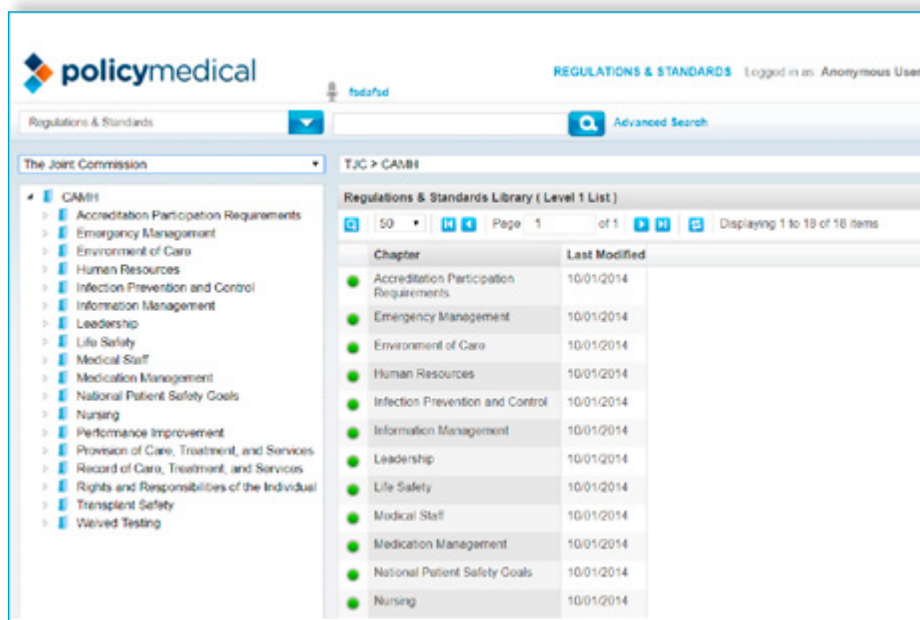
policymedical

fsdafsd

REGULATIONS & STANDARDS Logged in as Anonymous User

Regulations & Standards

Advanced Search

The Joint Commission

TJC > CAMH

CAMH
Accreditation Participation Requirements
Emergency Management
Environment of Care
Human Resources
Infection Prevention and Control
Information Management
Leadership
Life Safety
Medical Staff
Medication Management
National Patient Safety Goals
Nursing
Performance Improvement
Provision of Care, Treatment, and Services
Record of Care, Treatment, and Services
Rights and Responsibilities of the Individual
Transplant Safety
Waived Testing

Regulations & Standards Library ( Level 1 List )

50 Page 1 of 1 Displaying 1 to 18 of 18 items

| Chapter | Last Modified |
|---|---|
| Accreditation Participation Requirements | 10/01/2014 |
| Emergency Management | 10/01/2014 |
| Environment of Care | 10/01/2014 |
| Human Resources | 10/01/2014 |
| Infection Prevention and Control | 10/01/2014 |
| Information Management | 10/01/2014 |
| Leadership | 10/01/2014 |
| Life Safety | 10/01/2014 |
| Medical Staff | 10/01/2014 |
| Medication Management | 10/01/2014 |
| National Patient Safety Goals | 10/01/2014 |
| Nursing | 10/01/2014 |